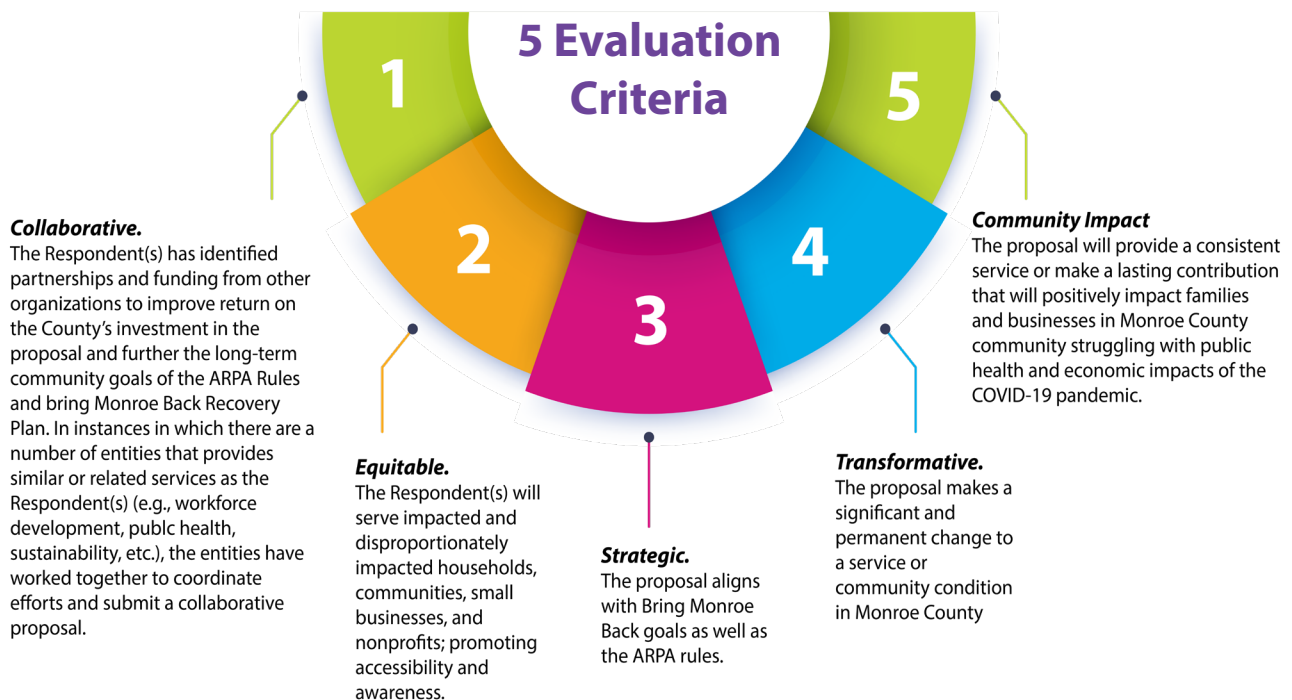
5 Evaluation Criteria

1

2

3

4

5

Collaborative.
The Respondent(s) has identified partnerships and funding from other organizations to improve return on the County's investment in the proposal and further the long-term community goals of the ARPA Rules and bring Monroe Back Recovery Plan. In instances in which there are a number of entities that provides similar or related services as the Respondent(s) (e.g., workforce development, publc health, sustainability, etc.), the entities have worked together to coordinate efforts and submit a collaborative proposal.

Equitable.
The Respondent(s) will serve impacted and disproportionately impacted households, communities, small businesses, and nonprofits; promoting accessibility and awareness.

Strategic.
The proposal aligns with Bring Monroe Back goals as well as the ARPA rules.

Transformative.
The proposal makes a significant and permanent change to a service or community condition in Monroe County

Community Impact
The proposal will provide a consistent service or make a lasting contribution that will positively impact families and businesses in Monroe County community struggling with public health and economic impacts of the COVID-19 pandemic.